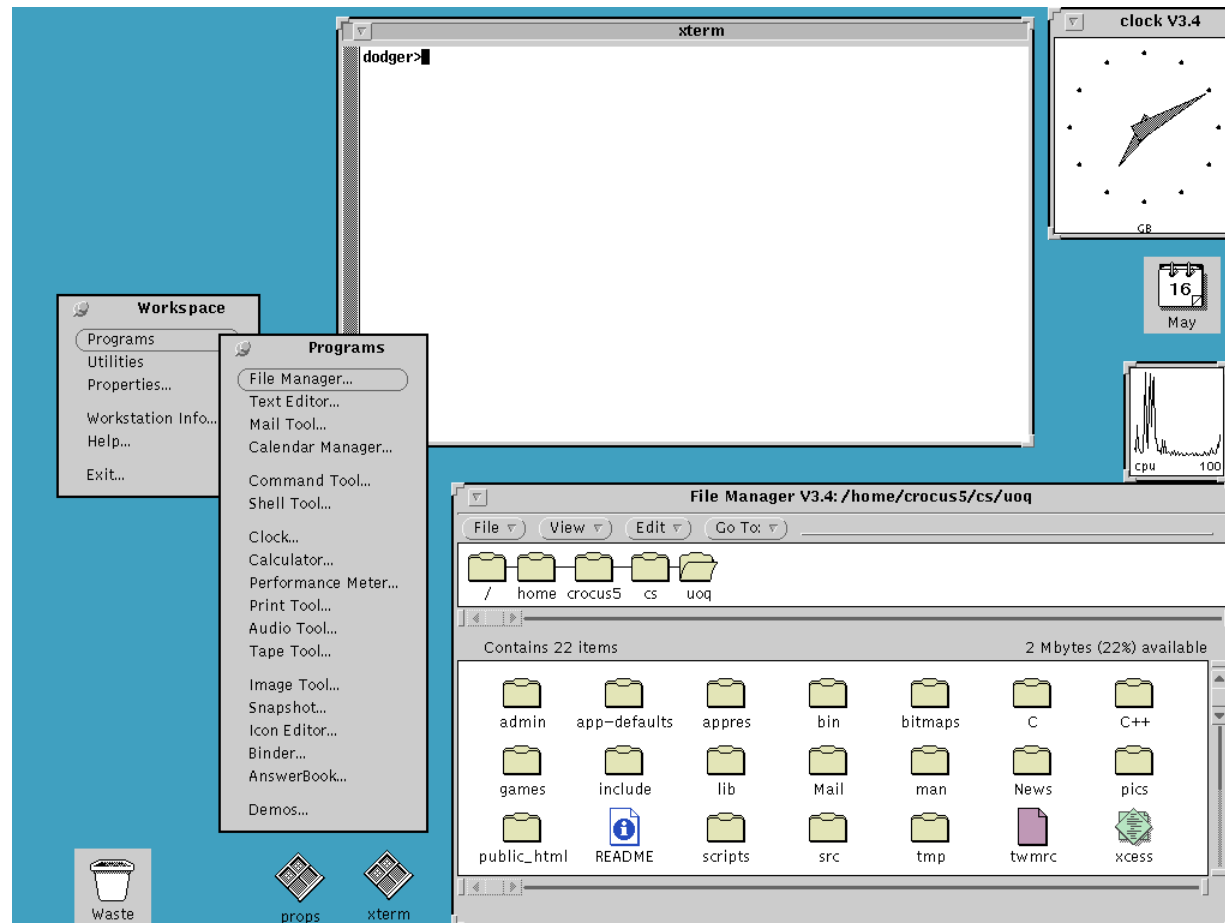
xterm

dodger>

clock V3.4

GB

16
May

cpu 100

Workspace
Programs
Utilities
Properties...
Workstation Info...
Help...
Exit...

Programs
File Manager...
Text Editor...
Mail Tool...
Calendar Manager...
Command Tool...
Shell Tool...
Clock...
Calculator...
Performance Meter...
Print Tool...
Audio Tool...
Tape Tool...
Image Tool...
Snapshot...
Icon Editor...
Binder...
AnswerBook...
Demos...

File Manager V3.4: /home/crocus5/cs/uoq

File
View
Edit
Go To:

/ home crocus5 cs uoq

Contains 22 items

2 Mbytes (22%) available

admin app-defaults appres bin bitmaps C C++
games include lib Mail man News pics
public_html README scripts src tmp twmrc xcess

Waste

props xterm